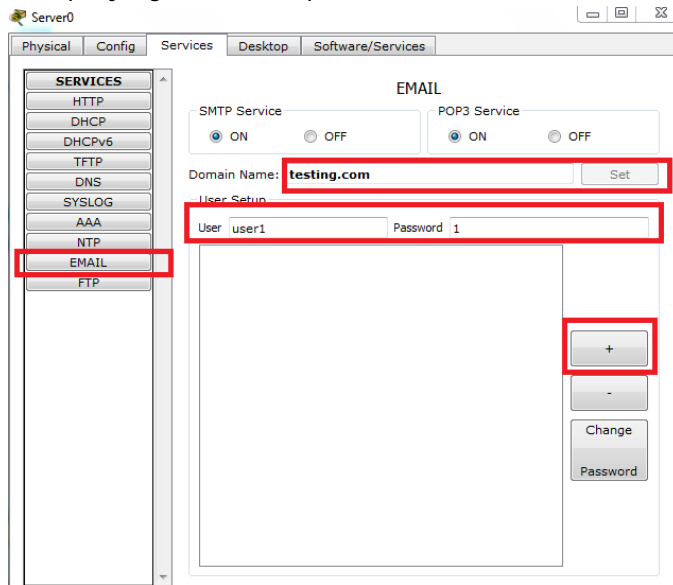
Server0

Physical | Config | Services | Desktop | Software/Services

SERVICES
HTTP
DHCP
DHCPv6
TFTP
DNS
SYSLOG
AAA
NTP
EMAIL
FTP

EMAIL

SMTP Service
ON OFF

POP3 Service
ON OFF

Domain Name: testing.com
Set

User Setup
User user1 Password 1

+
-
Change Password